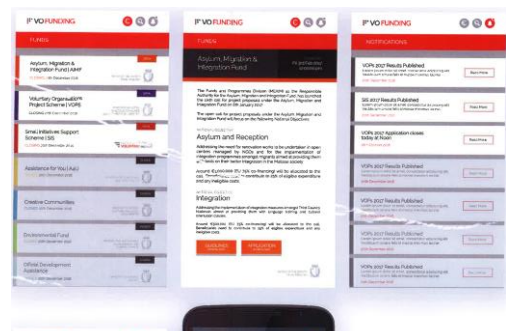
VO FUNDING

FUNDS

Asylum, Migration & Integration Fund | AMIF

Voluntary Organisation Project Scheme | VOPS

Small Initiatives Support Scheme | SIS

Assistance for You | AAI

Creative Communities

Environmental Fund

Official Development Assistance

FUNDS

Asylum, Migration & Integration Fund

Asylum and Reception

Integration

GUIDELINES

APPLICATION

VO FUNDING

NOTIFICATIONS

VOPS 2017 Results Published

Read More

SIS 2017 Results Published

Read More

VOPS 2017 Application closes today at Noon

Read More

VOPS 2017 Results Published

Read More

VOPS 2017 Results Published

Read More

VOPS 2017 Results Published

Read More